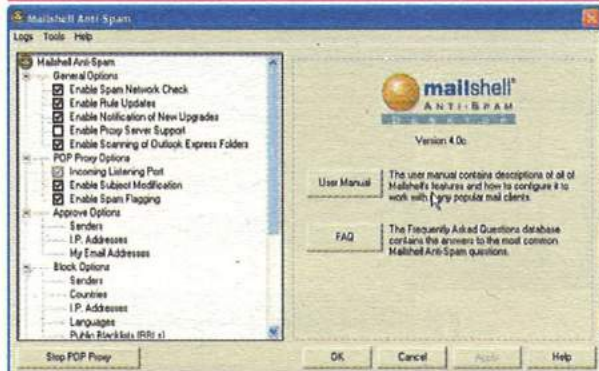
Mailshell Anti Spam

Logs Tools Help

Mailshell Anti-Spam
General Options
Enable Spam Network Check
Enable Rule Updates
Enable Notification of New Upgrades
Enable Proxy Server Support
Enable Scanning of Outlook Express Folders
POP Proxy Options
Incoming Listening Port
Enable Subject Modification
Enable Spam Flagging
Approve Options
Senders
I.P. Addresses
My Email Addresses
Block Options
Senders
Countries
I.P. Addresses
Languages
Public Blacklists (RBLs)

mailshell
ANTI-SPAM
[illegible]

Version 4.0c

User Manual
The user manual contains descriptions of all of Mailshell's features and how to configure it to work with many popular mail clients.

FAQ
The Frequently Asked Questions database contains the answers to the most common Mailshell Anti-Spam questions.

Stop POP Proxy

OK Cancel Apply Help